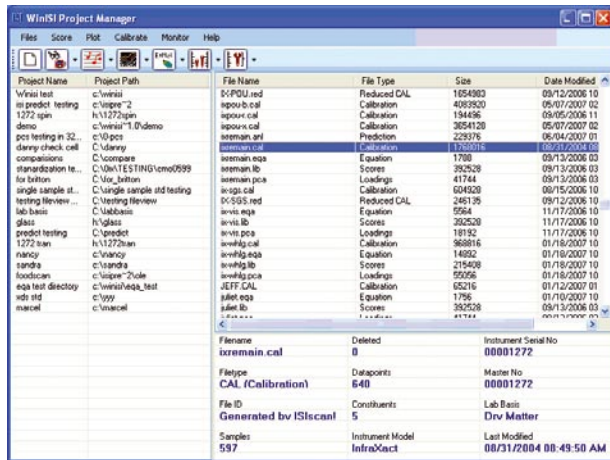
WinISI Project Manager

Files Score Plot Calibrate Monitor Help

| Project Name | Project Path |
|---|---|
| Winisi test | c:\winisi |
| isi predict testing | c:\isipre~2 |
| 1272 spin | h:\1272spin |
| demo | c:\winisi~1.0\demo |
| pcs testing in 32... | c:\0-pcs |
| danny check cell | C:\danny |
| comparisions | C:\compare |
| stanardization te... | C:\0k\TESTING\cmo0599 |
| for britton | C:\for_britton |
| single sample st... | C:\single sample std testing |
| testing fileview ... | C:\testing fileview |
| lab basis | C:\labbasis |
| glass | h:\glass |
| predict testing | C:\predict |
| 1272 tran | h:\1272tran |
| nancy | c:\nancy |
| sandra | c:\sandra |
| foodscan | c:\isipre~2\ole |
| eqa test directory | c:\winisi\eqa_test |
| xds std | c:\yyy |
| marcel | c:\marcel |

| File Name | File Type | Size | Date Modified |
|---|---|---|---|
| IX-POU.red | Reduced CAL | 1654983 | 09/12/2006 10 |
| ixpou-b.cal | Calibration | 4083920 | 05/07/2007 02 |
| ixpou-c.cal | Calibration | 194496 | 09/05/2006 11 |
| ixpou-x.cal | Calibration | 3654128 | 05/07/2007 02 |
| ixremain.anl | Prediction | 229376 | 06/04/2007 01 |
| ixremain.cal | Calibration | 1760016 | 08/31/2004 08 |
| ixremain.eqa | Equation | 1788 | 09/13/2006 03 |
| ixremain.lib | Scores | 392528 | 09/13/2006 03 |
| ixremain.pca | Loadings | 41744 | 09/13/2006 03 |
| ix-sgs.cal | Calibration | 604928 | 08/15/2006 10 |
| IX-SGS.red | Reduced CAL | 246135 | 09/12/2006 10 |
| ix-vis.eqa | Equation | 5564 | 11/17/2006 10 |
| ix-vis.lib | Scores | 392528 | 11/17/2006 10 |
| ix-vis.pca | Loadings | 18192 | 11/17/2006 10 |
| ix-whlg.cal | Calibration | 968816 | 01/18/2007 10 |
| ix-whlg.eqa | Equation | 14892 | 01/18/2007 10 |
| ix-whlg.lib | Scores | 215408 | 01/18/2007 10 |
| ix-whlg.pca | Loadings | 55056 | 01/18/2007 10 |
| JEFF.CAL | Calibration | 65216 | 01/12/2007 01 |
| juliet.eqa | Equation | 1756 | 01/10/2007 10 |
| juliet.lib | Scores | 392528 | 01/10/2007 10 |

Filename
ixremain.cal
Deleted
0
Instrument Serial No
00001272

Filetype
CAL (Calibration)
Datapoints
640
Master No
00001272

File ID
Generated by ISIscan
Constituents
5
Lab Basis
Dry Matter

Samples
597
Instrument Model
InfraXact
Last Modified
08/31/2004 08:49:50 AM